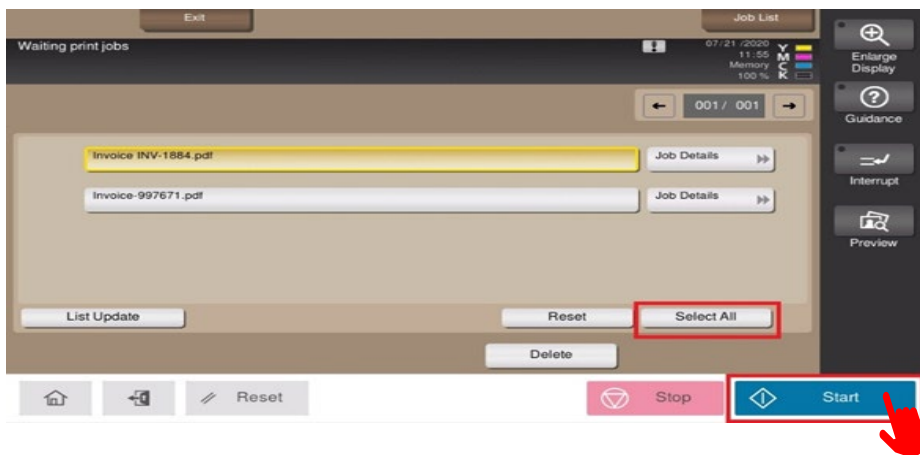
Exit

Job List

Waiting print jobs

07/21/2020
11:55
Memory
100 %

Y
M
C
K

Enlarge Display

Guidance

Interrupt

Preview

001/ 001

Invoice INV-1884.pdf

Job Details

Invoice-997671.pdf

Job Details

List Update

Reset

Select All

Delete

Reset

Stop

Start